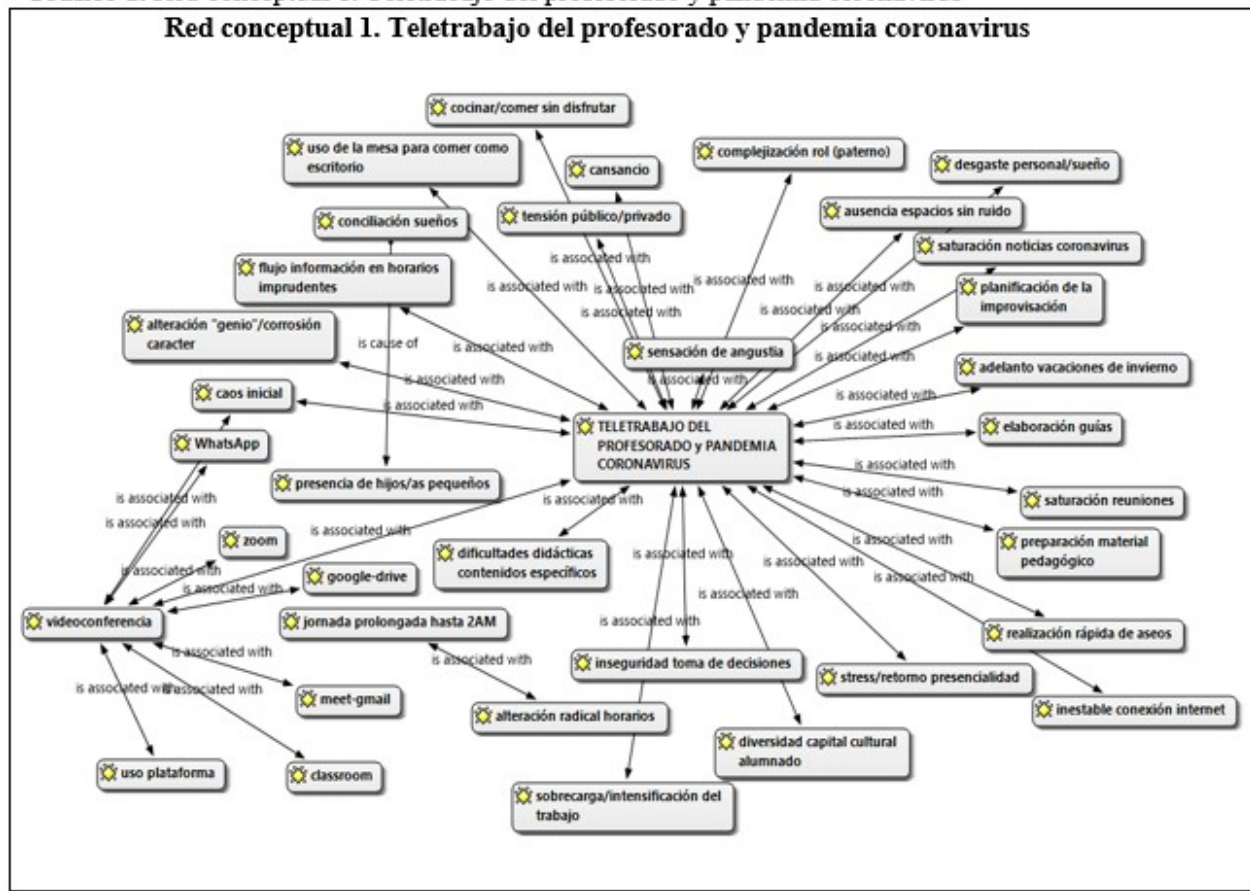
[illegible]

Red conceptual 1. Teletrabajo del profesorado y pandemia coronavirus

cocinar/comer sin disfrutar

uso de la mesa para comer como escritorio

cansancio

complejización rol (paterno)

desgaste personal/sueño

conciliación sueños

tensión público/privado

ausencia espacios sin ruido

saturación noticias coronavirus

flujo información en horarios imprudentes

planificación de la improvisación

alteración "genio"/corrosión caracter

sensación de angustia

adelanto vacaciones de invierno

caos inicial

TELETRABAJO DEL PROFESORADO y PANDEMIA CORONAVIRUS

elaboración guías

WhatsApp

presencia de hijos/as pequeños

saturación reuniones

preparación material pedagógico

zoom

dificultades didácticas contenidos específicos

google-drive

videoconferencia

jornada prolongada hasta 2AM

realización rápida de aseos

inseguridad toma de decisiones

stress/retorno presencialidad

inestable conexión internet

meet-gmail

alteración radical horarios

diversidad capital cultural alumnado

uso plataforma

classroom

sobrecarga/intensificación del trabajo

is associated with

is associated with

is associated with

is associated with

is associated with

is associated with

is associated with

is associated with

is associated with

is associated with

is associated with

is cause of

is associated with

is associated with

is associated with

is associated with

is associated with

is associated with

is associated with

is associated with

is associated with

is associated with

is associated with

is associated with

is associated with

is associated with

is associated with

is associated with

is associated with

is associated with

is associated with

is associated with

is associated with

is associated with

is associated with

is associated with